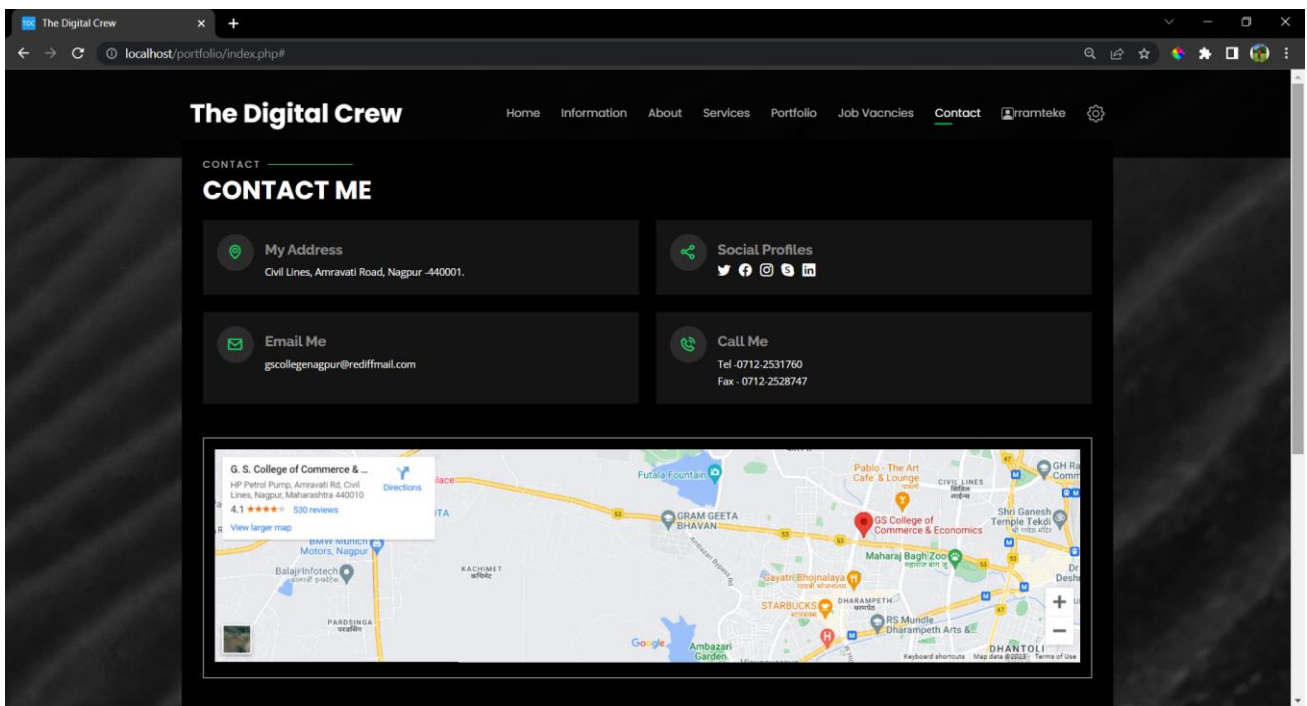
The Digital Crew ×  +

localhost/portfolio/index.php#

The Digital Crew

Home Information About Services Portfolio Job Vacncies Contact rramteke

CONTACT

CONTACT ME

My Address
Civil Lines, Amravati Road, Nagpur -440001.

Social Profiles

Email Me
gscollegenagpur@rediffmail.com

Call Me
Tel -0712-2531760
Fax - 0712-2528747

G. S. College of Commerce & ...
HP Petrol Pump, Amravati Rd, Civil Lines, Nagpur, Maharashtra 440010
Directions
4.1 ★★★★★ 530 reviews
View larger map

Futala Fountain
Pablo - The Art Cafe & Lounge
CIVIL LINES
GH Ra Comm
GRAM GEETA BHAVAN
GS College of Commerce & Economics
Shri Ganesh Temple Tekdi
BMW Munich Motors, Nagpur
Balaji Infotech
KACHIMET
Maharaj Bagh Zoo
Gayatri Bhojnalaya
STARBUCKS
DHARAMPETH
RS Muncle Dharampeth Arts &...
PARDSINGA
Google
Ambazari Garden
DHANTOLI
Keyboard shortcuts Map data ©2023 Terms of Use